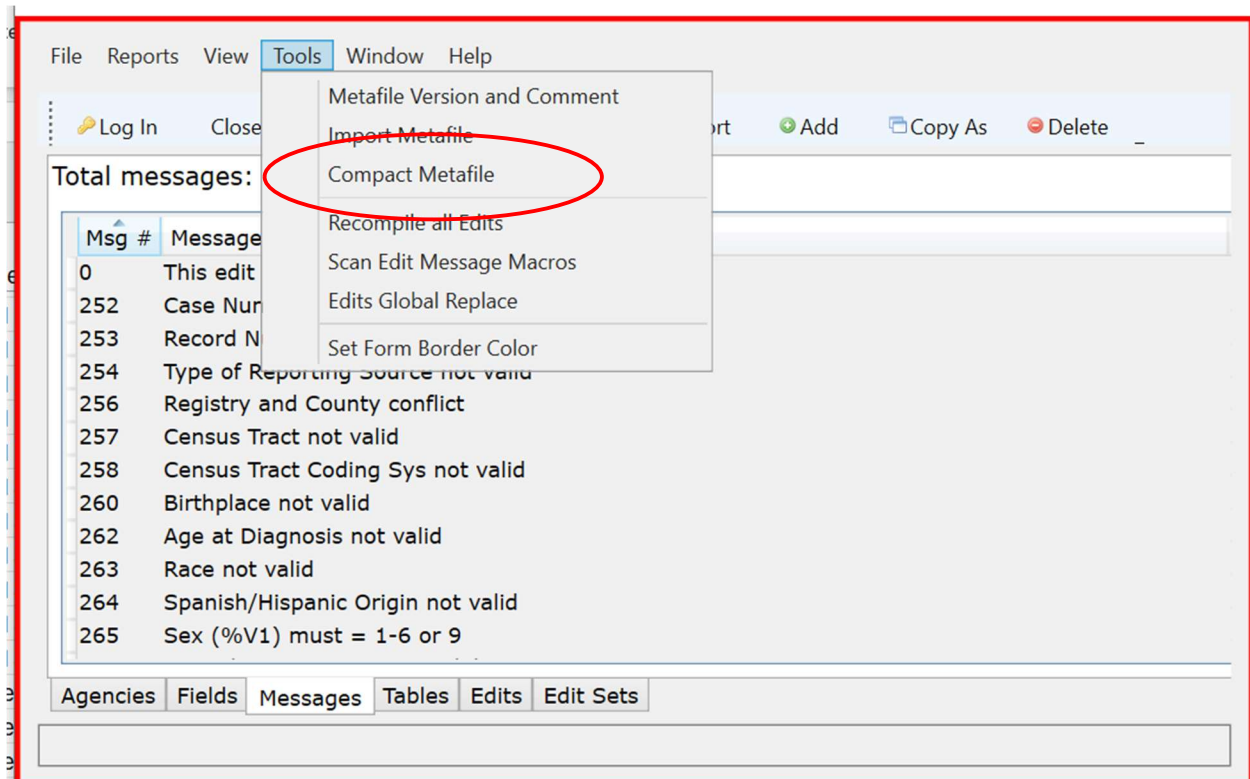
File Reports View Tools Window Help

Log In Close

Metafile Version and Comment
Import Metafile
Compact Metafile
Recompile all Edits
Scan Edit Message Macros
Edits Global Replace
Set Form Border Color

ort Add Copy As Delete

Total messages:

| Msg # | Message |
|---|---|
| 0 | This edit |
| 252 | Case Nur |
| 253 | Record N |
| 254 | Type of Reporting Source not valid |
| 256 | Registry and County conflict |
| 257 | Census Tract not valid |
| 258 | Census Tract Coding Sys not valid |
| 260 | Birthplace not valid |
| 262 | Age at Diagnosis not valid |
| 263 | Race not valid |
| 264 | Spanish/Hispanic Origin not valid |
| 265 | Sex (%V1) must = 1-6 or 9 |

Agencies Fields Messages Tables Edits Edit Sets